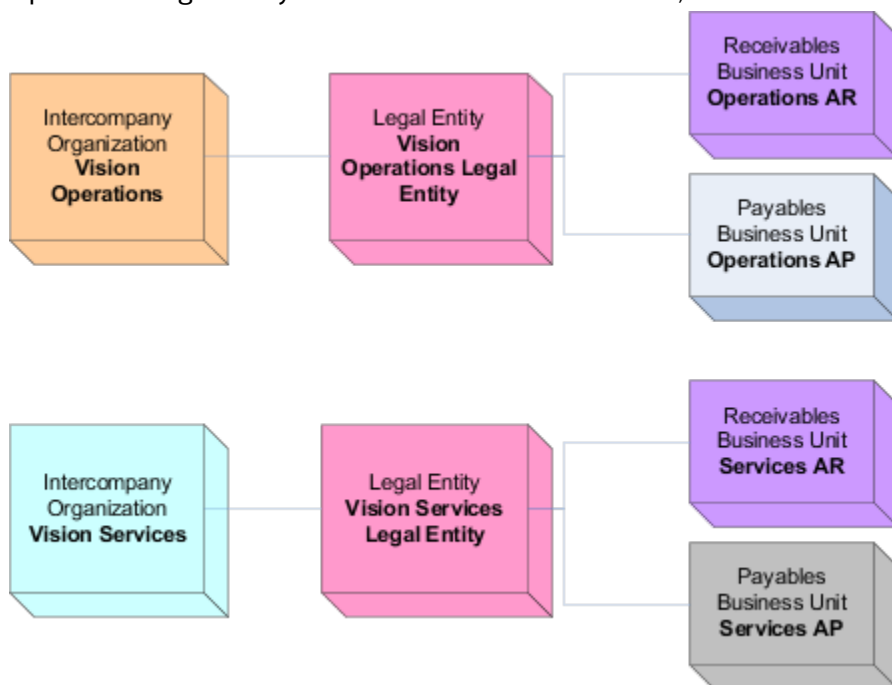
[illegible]

Intercompany Organization **Vision Operations**

Legal Entity **Vision Operations Legal Entity**

Receivables Business Unit **Operations AR**

Payables Business Unit **Operations AP**

Intercompany Organization **Vision Services**

Legal Entity **Vision Services Legal Entity**

Receivables Business Unit **Services AR**

Payables Business Unit **Services AP**